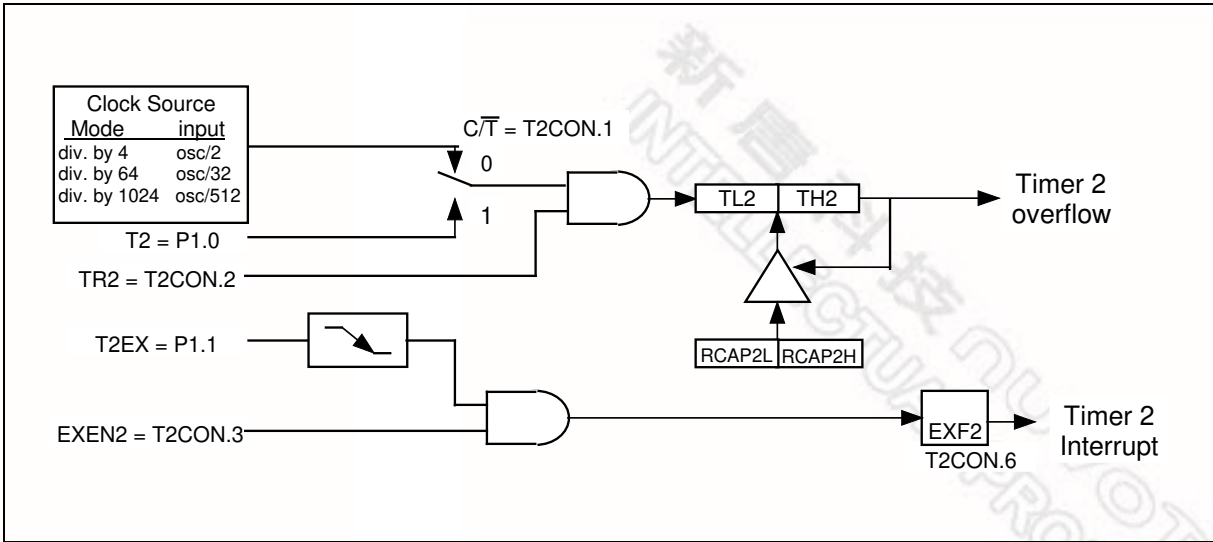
| Clock Source | |
|---|---|
| Mode | input |
| div. by 4 | osc/2 |
| div. by 64 | osc/32 |
| div. by 1024 | osc/512 |

$C/\overline{T}$ = T2CON.1

0

1

T2 = P1.0

TR2 = T2CON.2

TL2 TH2

Timer 2 overflow

RCAP2L RCAP2H

T2EX = P1.1

EXEN2 = T2CON.3

EXF2

T2CON.6

Timer 2 Interrupt

新唐科技 INTELLECTUAL PROPERTY NUVOTON